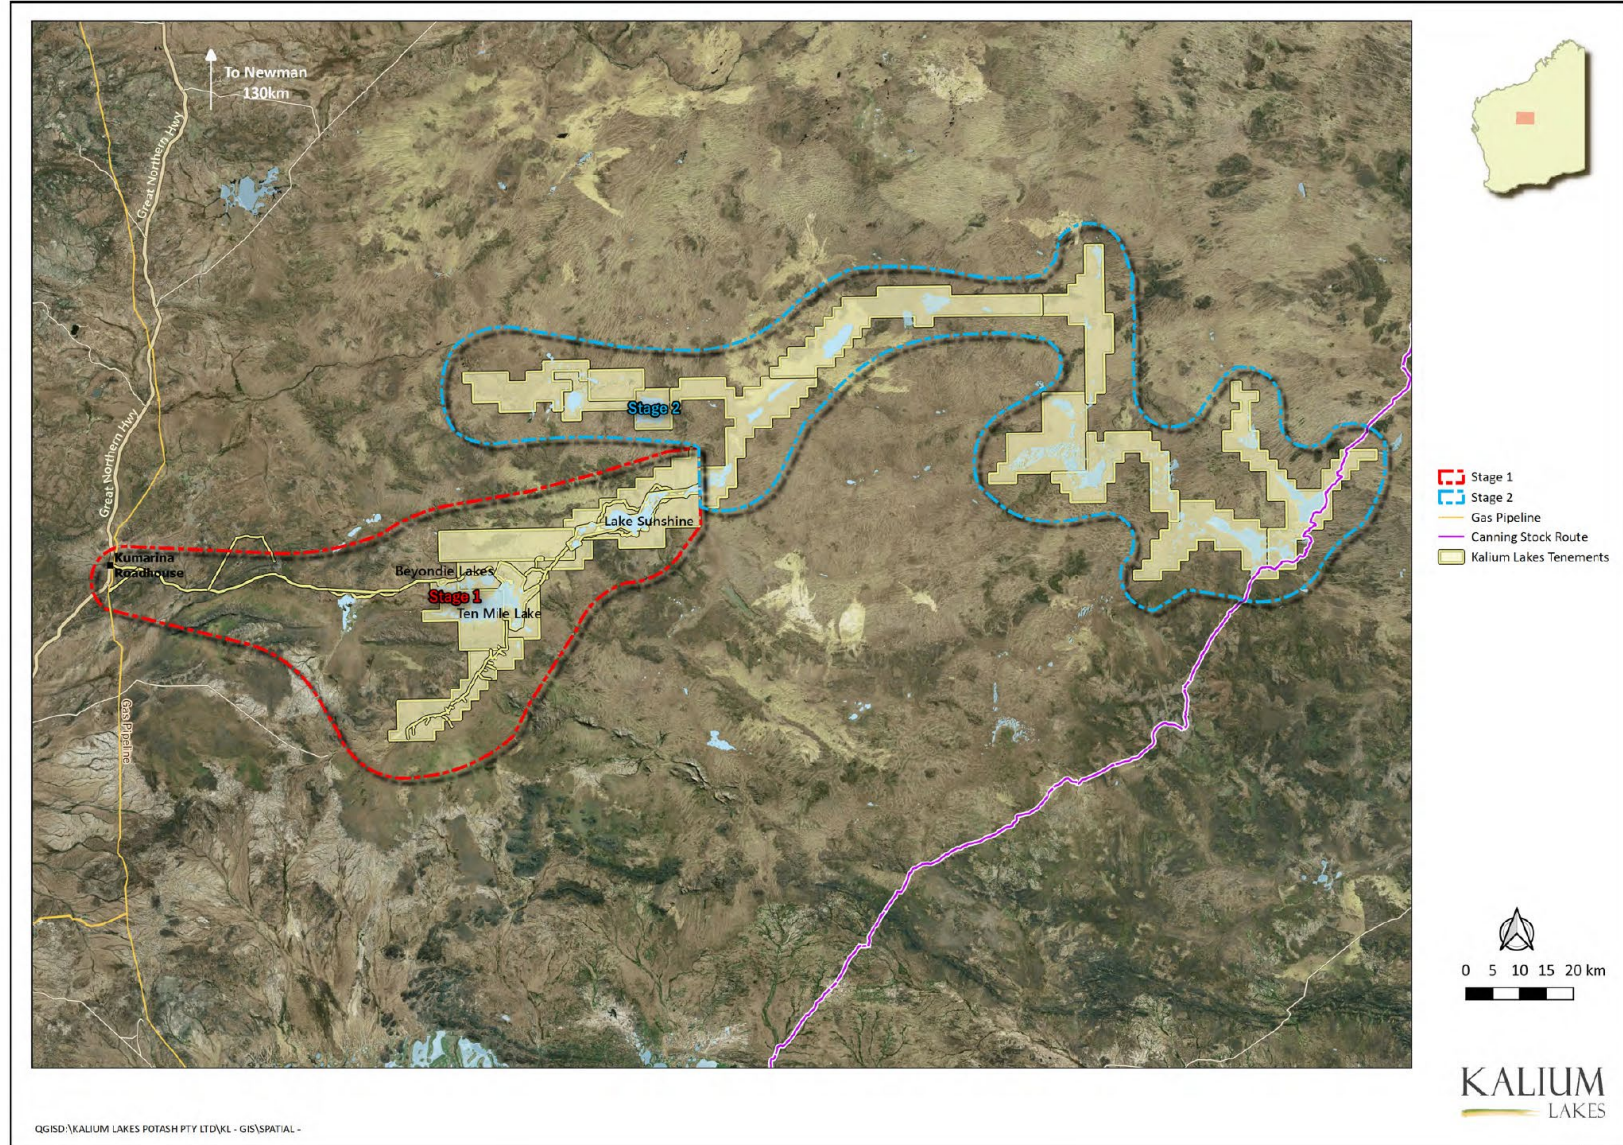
To Newman
130km

Great Northern Hwy

Great Northern Hwy

Stage 2

Lake Sunshine

Kumarina
Roadhouse

Beyondie Lakes

Stage 1

Ten Mile Lake

Gas Pipeline

Stage 1
Stage 2
Gas Pipeline
Canning Stock Route
Kalium Lakes Tenements

0 5 10 15 20 km

KALIUM
LAKES

QGISD:\KALIUM LAKES POTASH PTY LTD\KL - GIS\SPATIAL -